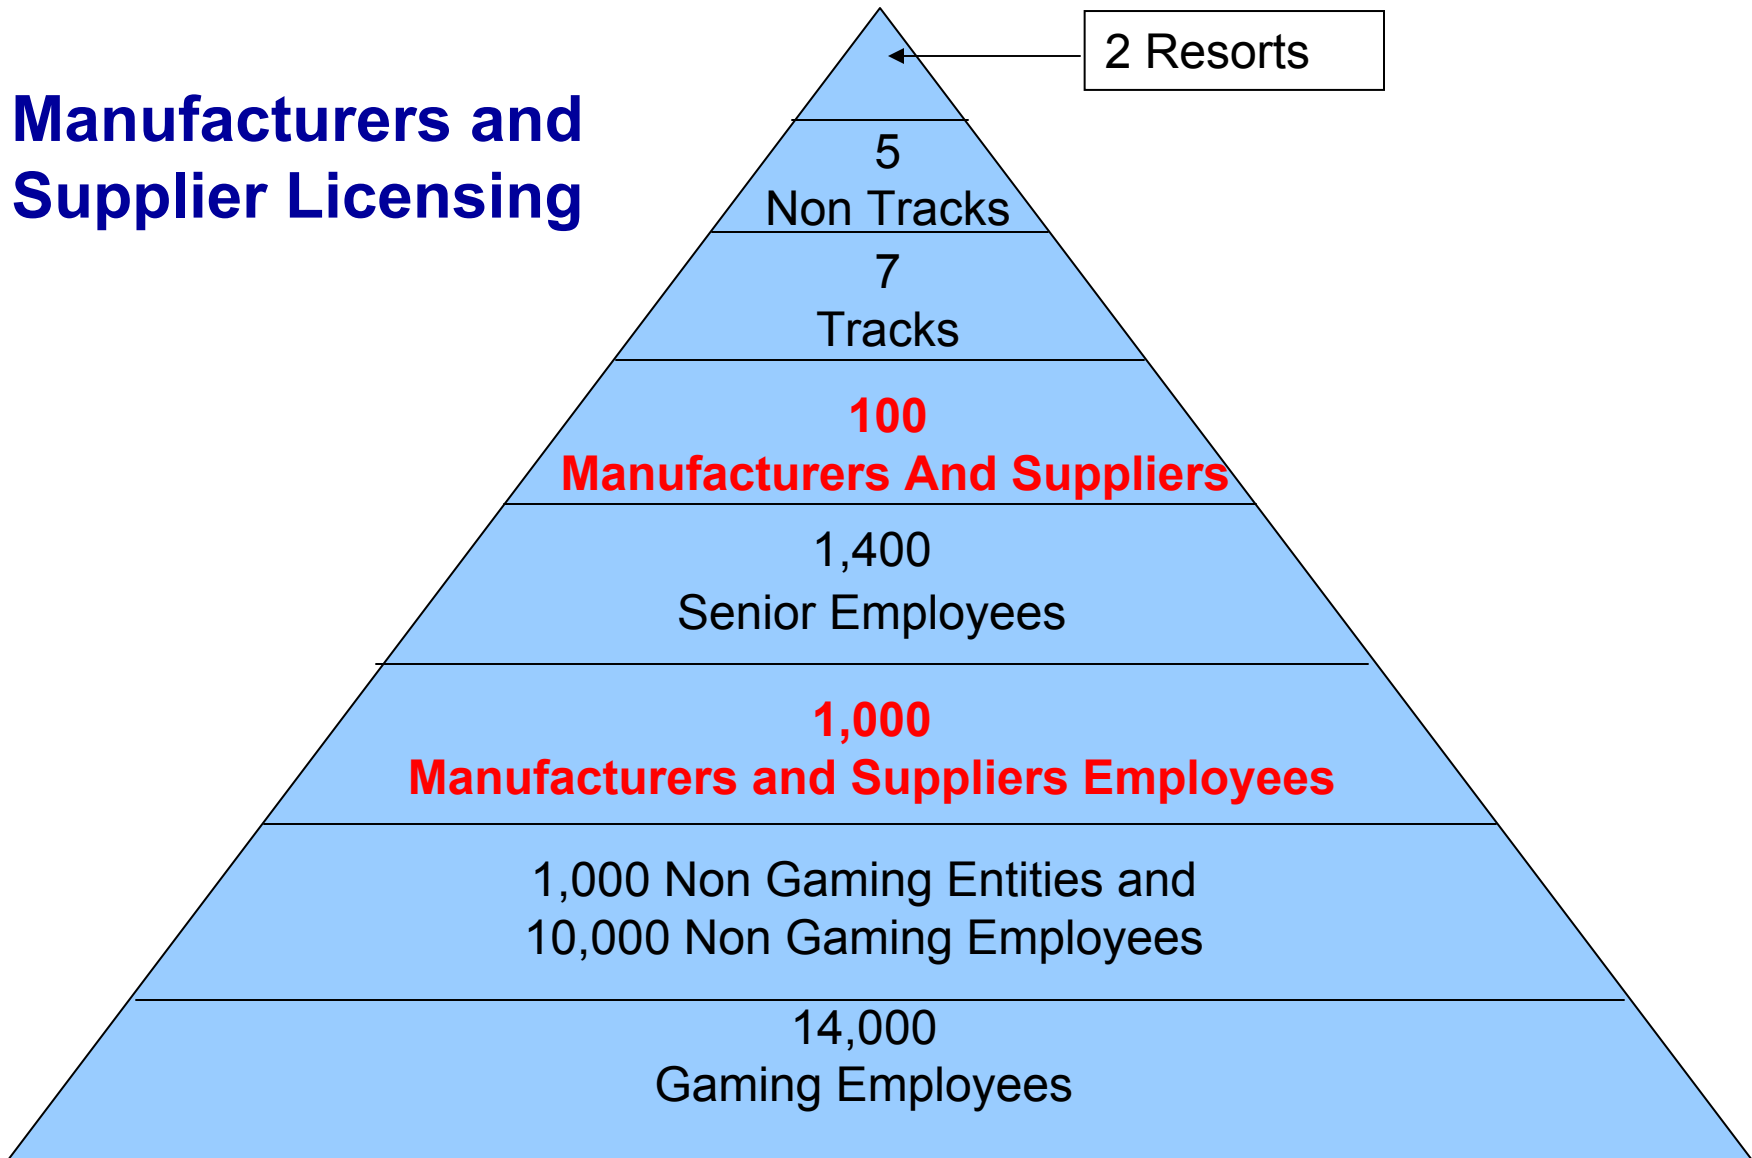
Manufacturers and Supplier Licensing

2 Resorts

5
Non Tracks

7
Tracks

100
Manufacturers And Suppliers

1,400
Senior Employees

1,000
Manufacturers and Suppliers Employees

1,000 Non Gaming Entities and
10,000 Non Gaming Employees

14,000
Gaming Employees